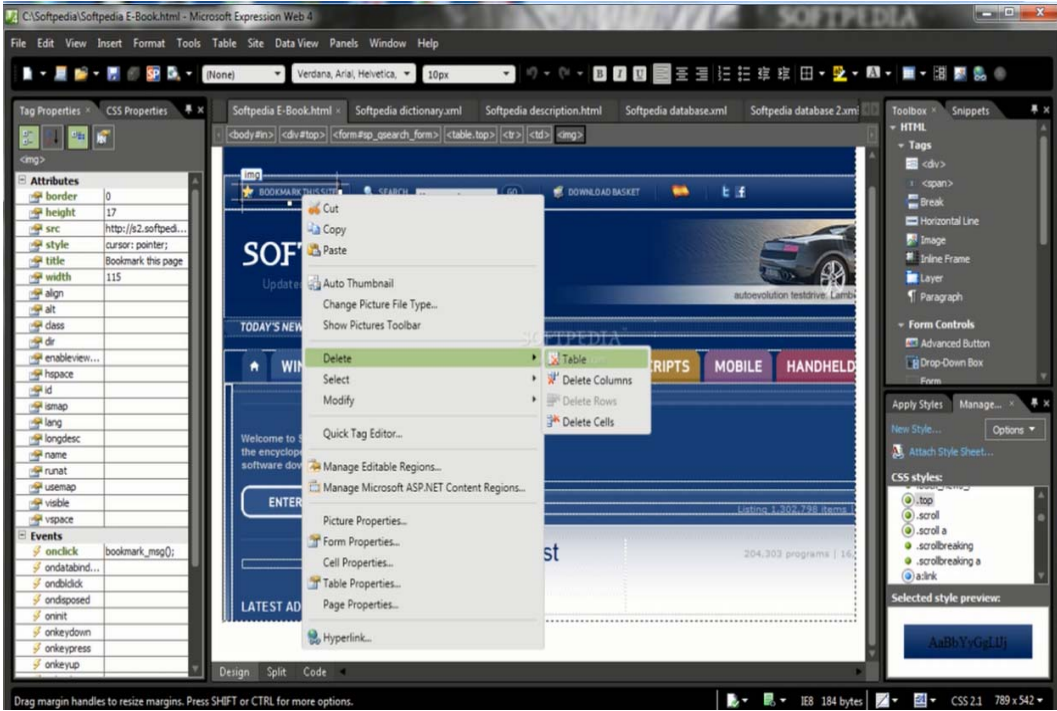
C:\Softpedia\Softpedia E-Book.html - Microsoft Expression Web 4

SOFTPEDIA

File Edit View Insert Format Tools Table Site Data View Panels Window Help

(None) Verdana, Arial, Helvetica, 10px

Tag Properties × CSS Properties

<img>

| Attributes | |
|---|---|
| border | 0 |
| height | 17 |
| src | http://s2.softpedi... |
| style | cursor: pointer; |
| title | Bookmark this page |
| width | 115 |
| align | |
| alt | |
| class | |
| dir | |
| enableview... | |
| hspace | |
| id | |
| ismap | |
| lang | |
| longdesc | |
| name | |
| runat | |
| usemap | |
| visible | |
| vspace | |
| Events | |
| onclick | bookmark_msg(); |
| ondatabind... | |
| ondblclick | |
| ondisposed | |
| oninit | |
| onkeydown | |
| onkeypress | |
| onkeyup | |

Softpedia E-Book.html × Softpedia dictionary.xml Softpedia description.html Softpedia database.xml Softpedia database 2.xml

<body#in> <div#top> <form#sp_qsearch_form> <table.top> <tr> <td> <img>

img
BOOKMARK THIS SITE SEARCH GO DOWNLOAD BASKET

SOF
Update
autoevolution testdrive. Lamb
TODAY'S NEW
SOFTPEDIA
WIN RIPTS MOBILE HANDHELD
Welcome to S the encyclope software dov
ENTER
Listing 1,302,798 items
st 204,303 programs | 16
LATEST AD

Cut
Copy
Paste
Auto Thumbnail
Change Picture File Type...
Show Pictures Toolbar
Delete
Select
Modify
Quick Tag Editor...
Manage Editable Regions...
Manage Microsoft ASP.NET Content Regions...
Picture Properties...
Form Properties...
Cell Properties...
Table Properties...
Page Properties...
Hyperlink...

Table
Delete Columns
Delete Rows
Delete Cells

Design Split Code

Toolbox × Snippets
HTML
Tags
<div>
<span>
Break
Horizontal Line
Image
Inline Frame
Layer
Paragraph
Form Controls
Advanced Button
Drop-Down Box
Form

Apply Styles Manage... ×
New Style... Options
Attach Style Sheet...
CSS styles:
.top
.scroll
.scroll a
.scrollbreaking
.scrollbreaking a
a:link
Selected style preview:
AaBbYyGgLlJj

Drag margin handles to resize margins. Press SHIFT or CTRL for more options.
IE8 184 bytes CSS 2.1 789 x 542